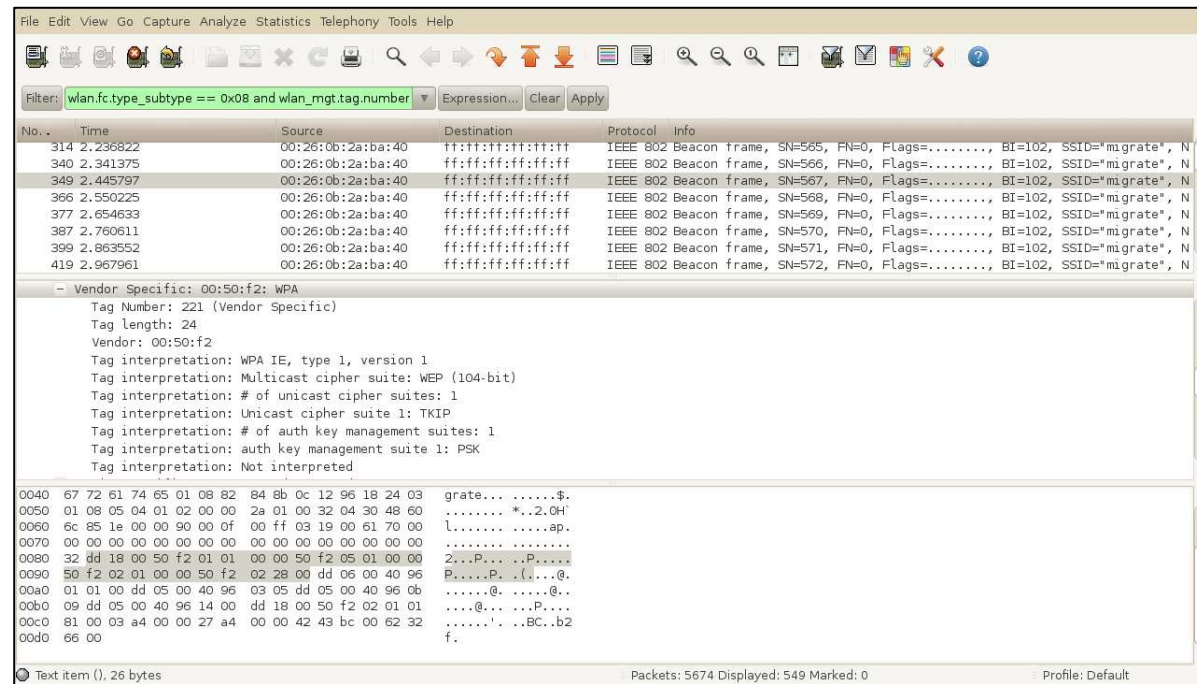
File Edit View Go Capture Analyze Statistics Telephony Tools Help

Filter: wlan.fc.type_subtype == 0x08 and wlan_mgt.tag.number Expression... Clear Apply

| No. | Time | Source | Destination | Protocol | Info |
|---|---|---|---|---|---|
| 314 | 2.236822 | 00:26:0b:2a:ba:40 | ff:ff:ff:ff:ff:ff | IEEE 802 | Beacon frame, SN=565, FN=0, Flags=........, BI=102, SSID="migrate", N |
| 340 | 2.341375 | 00:26:0b:2a:ba:40 | ff:ff:ff:ff:ff:ff | IEEE 802 | Beacon frame, SN=566, FN=0, Flags=........, BI=102, SSID="migrate", N |
| 349 | 2.445797 | 00:26:0b:2a:ba:40 | ff:ff:ff:ff:ff:ff | IEEE 802 | Beacon frame, SN=567, FN=0, Flags=........, BI=102, SSID="migrate", N |
| 366 | 2.550225 | 00:26:0b:2a:ba:40 | ff:ff:ff:ff:ff:ff | IEEE 802 | Beacon frame, SN=568, FN=0, Flags=........, BI=102, SSID="migrate", N |
| 377 | 2.654633 | 00:26:0b:2a:ba:40 | ff:ff:ff:ff:ff:ff | IEEE 802 | Beacon frame, SN=569, FN=0, Flags=........, BI=102, SSID="migrate", N |
| 387 | 2.760611 | 00:26:0b:2a:ba:40 | ff:ff:ff:ff:ff:ff | IEEE 802 | Beacon frame, SN=570, FN=0, Flags=........, BI=102, SSID="migrate", N |
| 399 | 2.863552 | 00:26:0b:2a:ba:40 | ff:ff:ff:ff:ff:ff | IEEE 802 | Beacon frame, SN=571, FN=0, Flags=........, BI=102, SSID="migrate", N |
| 419 | 2.967961 | 00:26:0b:2a:ba:40 | ff:ff:ff:ff:ff:ff | IEEE 802 | Beacon frame, SN=572, FN=0, Flags=........, BI=102, SSID="migrate", N |

- Vendor Specific: 00:50:f2: WPA
Tag Number: 221 (Vendor Specific)
Tag length: 24
Vendor: 00:50:f2
Tag interpretation: WPA IE, type 1, version 1
Tag interpretation: Multicast cipher suite: WEP (104-bit)
Tag interpretation: # of unicast cipher suites: 1
Tag interpretation: Unicast cipher suite 1: TKIP
Tag interpretation: # of auth key management suites: 1
Tag interpretation: auth key management suite 1: PSK
Tag interpretation: Not interpreted

0040 67 72 61 74 65 01 08 82 84 8b 0c 12 96 18 24 03 grate... ......$.
0050 01 08 05 04 01 02 00 00 2a 01 00 32 04 30 48 60 ........ *..2.0H`
0060 6c 85 1e 00 00 90 00 0f 00 ff 03 19 00 61 70 00 l....... .....ap.
0070 00 00 00 00 00 00 00 00 00 00 00 00 00 00 00 00 ........ ........
0080 32 dd 18 00 50 f2 01 01 00 00 50 f2 05 01 00 00 2...P... ..P.....
0090 50 f2 02 01 00 00 50 f2 02 28 00 dd 06 00 40 96 P.....P. .(....@.
00a0 01 01 00 dd 05 00 40 96 03 05 dd 05 00 40 96 0b ......@. .....@..
00b0 09 dd 05 00 40 96 14 00 dd 18 00 50 f2 02 01 01 ....@... ...P....
00c0 81 00 03 a4 00 00 27 a4 00 00 42 43 bc 00 62 32 ......'. ..BC..b2
00d0 66 00 f.

Text item (), 26 bytes Packets: 5674 Displayed: 549 Marked: 0 Profile: Default